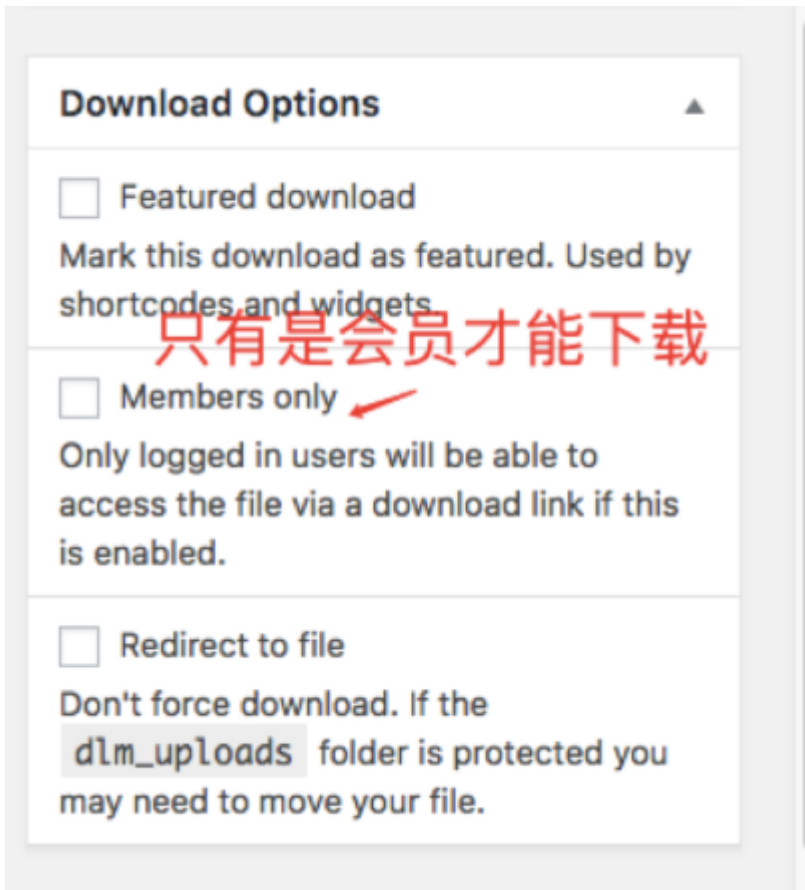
Download Options

Featured download

Mark this download as featured. Used by shortcodes and widgets.

只有是会员才能下载

Members only

Only logged in users will be able to access the file via a download link if this is enabled.

Redirect to file

Don't force download. If the dlm_uploads folder is protected you may need to move your file.